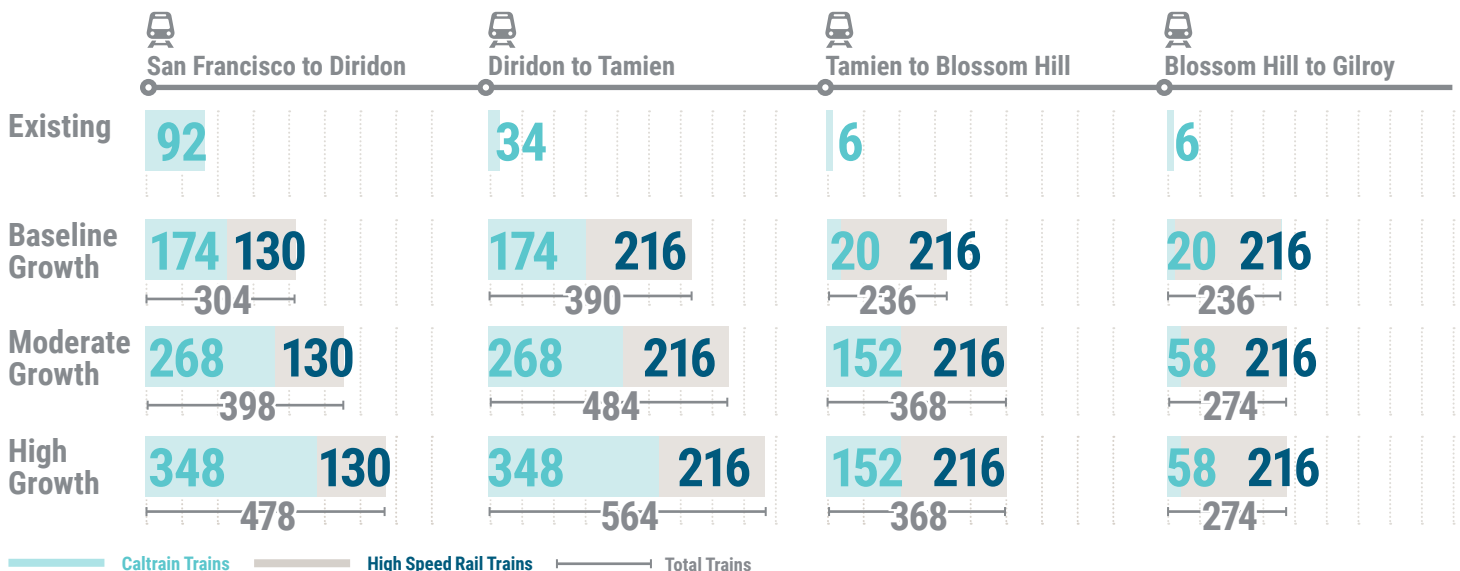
| | San Francisco to Diridon | Diridon to Tamien | Tamien to Blossom Hill | Blossom Hill to Gilroy |
|---|---|---|---|---|
| Existing | 92 | 34 | 6 | 6 |
| Baseline Growth | 174 130 304 | 174 216 390 | 20 216 236 | 20 216 236 |
| Moderate Growth | 268 130 398 | 268 216 484 | 152 216 368 | 58 216 274 |
| High Growth | 348 130 478 | 348 216 564 | 152 216 368 | 58 216 274 |

Caltrain Trains High Speed Rail Trains Total Trains